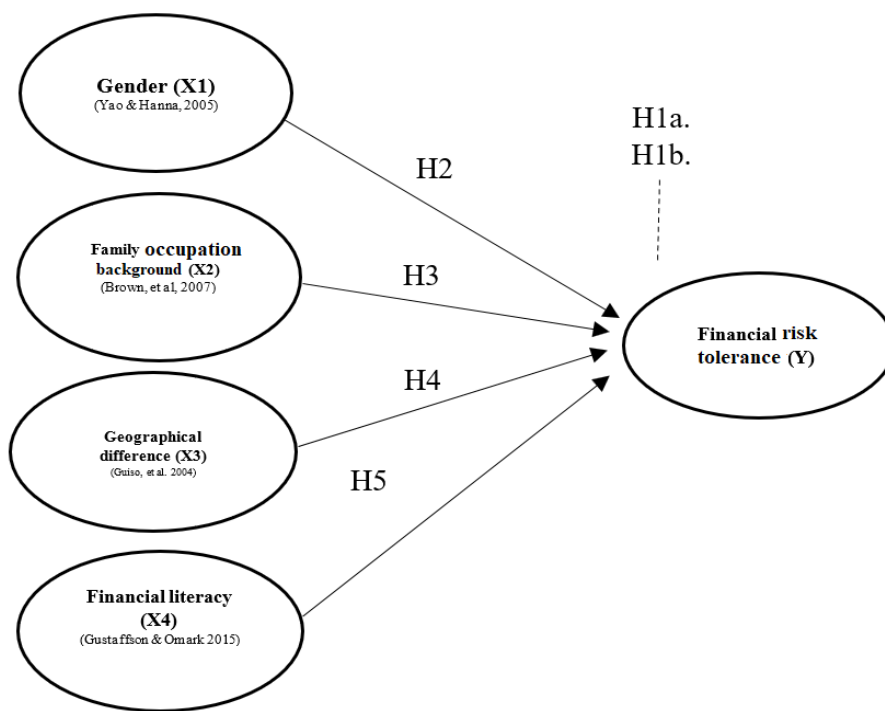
Gender (X1)
(Yao & Hanna, 2005)

H1a.
H1b.

H2

Family occupation background (X2)
(Brown, et al, 2007)

H3

Financial risk tolerance (Y)

H4

Geographical difference (X3)
(Guiso, et al. 2004)

H5

Financial literacy (X4)
(Gustaffson & Omark 2015)